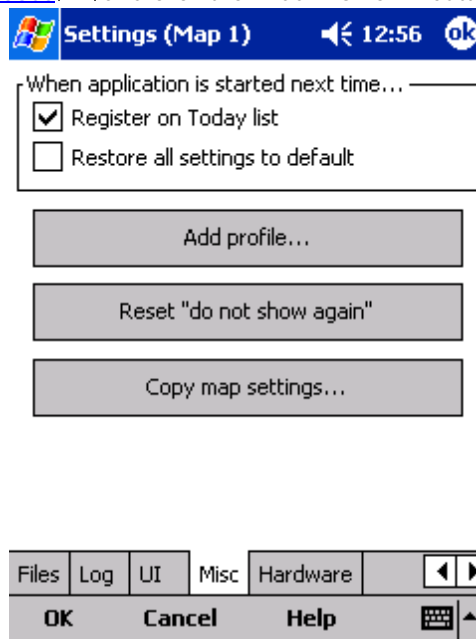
Settings (Map 1) 12:56 ok

When application is started next time...

Register on Today list

Restore all settings to default

Add profile...

Reset "do not show again"

Copy map settings...

Files Log UI Misc Hardware

OK Cancel Help